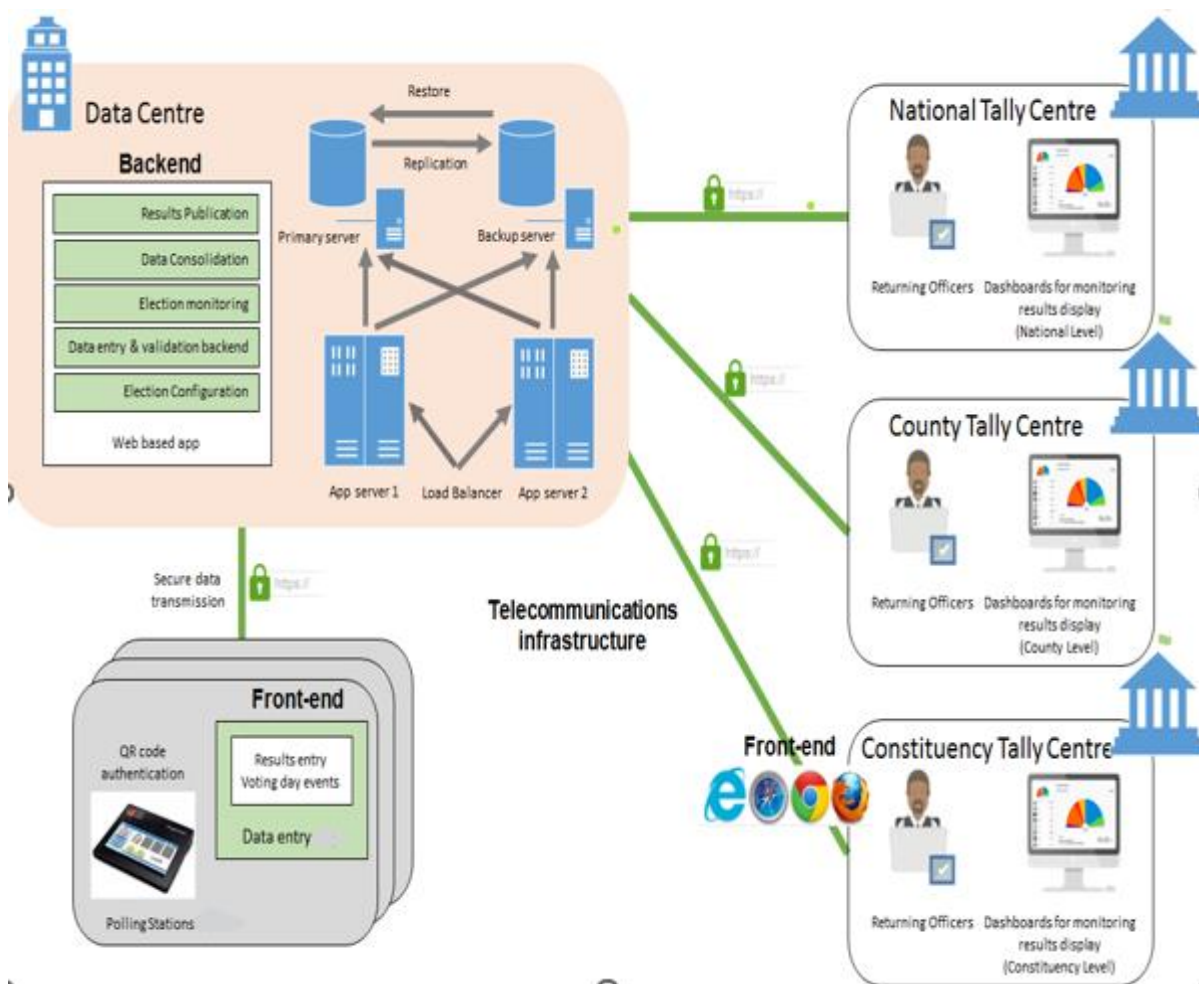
Data Centre

Backend

Results Publication

Data Consolidation

Election monitoring

Data entry & validation backend

Election Configuration

Web based app

Restore

Replication

Primary server

Backup server

App server 1

Load Balancer

App server 2

https://

National Tally Centre

Returning Officers

Dashboards for monitoring results display (National Level)

https://

County Tally Centre

Returning Officers

Dashboards for monitoring results display (County Level)

https://

Secure data transmission

https://

Telecommunications infrastructure

Front-end

QR code authentication

Results entry
Voting day events

Data entry

Polling Stations

Front-end

Constituency Tally Centre

Returning Officers

Dashboards for monitoring results display (Constituency Level)